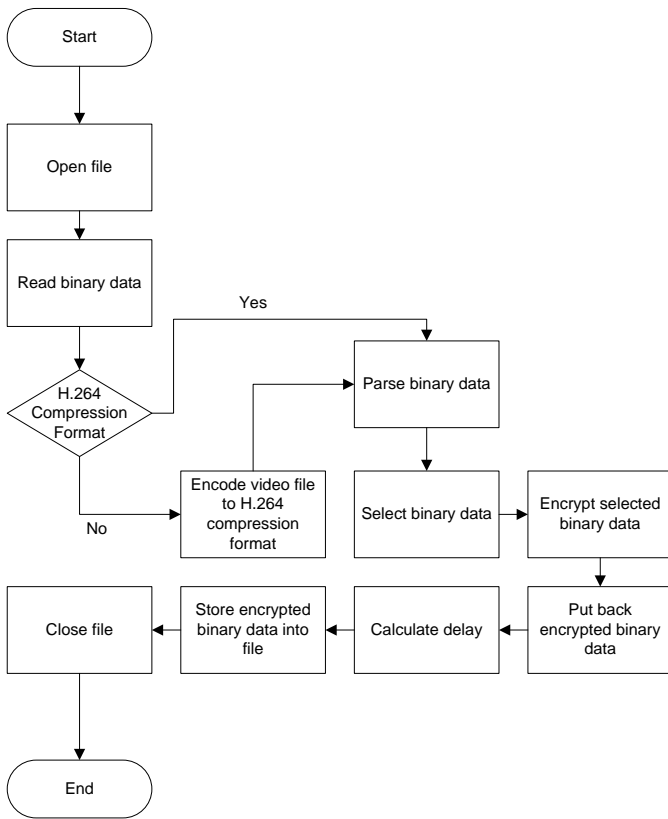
Start

Open file

Read binary data

Yes

H.264 Compression Format

Parse binary data

No

Encode video file to H.264 compression format

Select binary data

Encrypt selected binary data

Put back encrypted binary data

Calculate delay

Store encrypted binary data into file

Close file

End